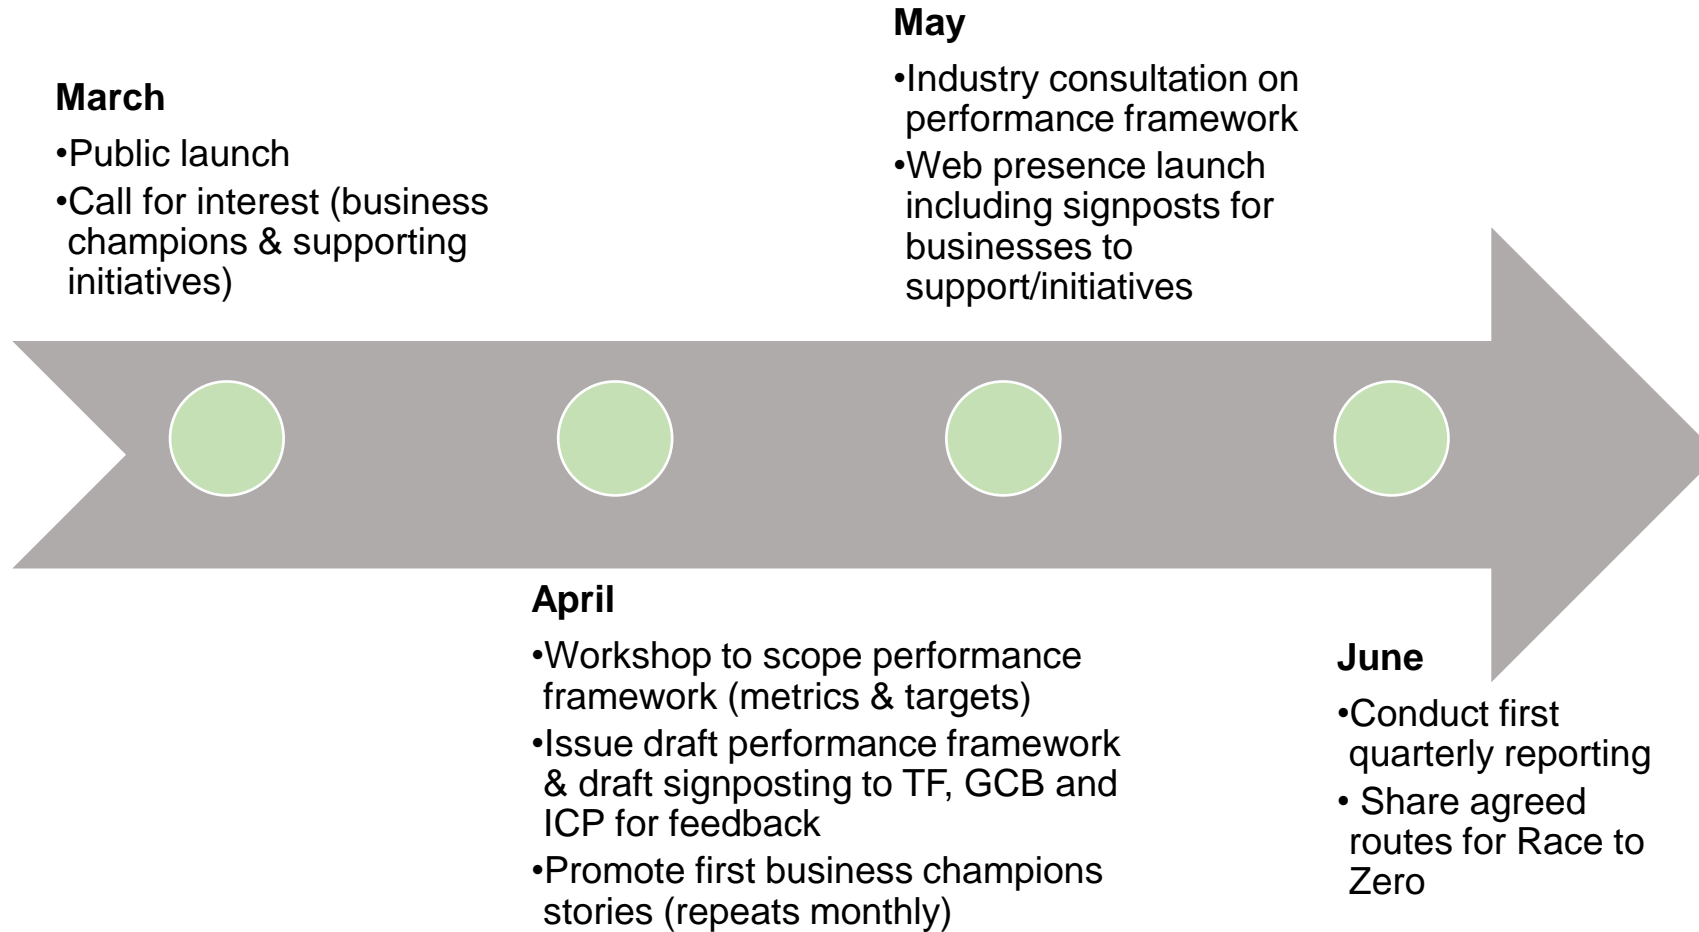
**March**

•Public launch
•Call for interest (business champions & supporting initiatives)

**May**

•Industry consultation on performance framework
•Web presence launch including signposts for businesses to support/initiatives

**April**

•Workshop to scope performance framework (metrics & targets)
•Issue draft performance framework & draft signposting to TF, GCB and ICP for feedback
•Promote first business champions stories (repeats monthly)

**June**

•Conduct first quarterly reporting
• Share agreed routes for Race to Zero